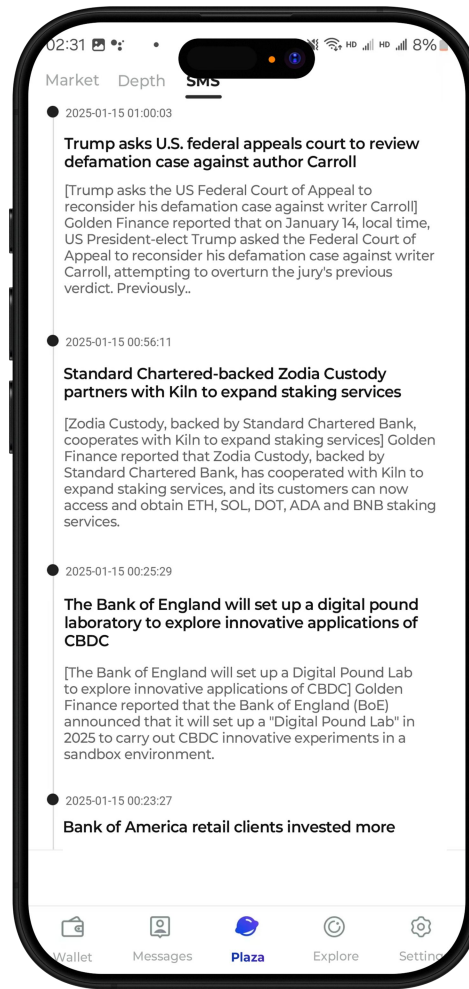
02:31 HD HD 8%

Market Depth SMS

2025-01-15 01:00:03

Trump asks U.S. federal appeals court to review defamation case against author Carroll

[Trump asks the US Federal Court of Appeal to reconsider his defamation case against writer Carroll] Golden Finance reported that on January 14, local time, US President-elect Trump asked the Federal Court of Appeal to reconsider his defamation case against writer Carroll, attempting to overturn the jury's previous verdict. Previously..

2025-01-15 00:56:11

Standard Chartered-backed Zodia Custody partners with Kiln to expand staking services

[Zodia Custody, backed by Standard Chartered Bank, cooperates with Kiln to expand staking services] Golden Finance reported that Zodia Custody, backed by Standard Chartered Bank, has cooperated with Kiln to expand staking services, and its customers can now access and obtain ETH, SOL, DOT, ADA and BNB staking services.

2025-01-15 00:25:29

The Bank of England will set up a digital pound laboratory to explore innovative applications of CBDC

[The Bank of England will set up a Digital Pound Lab to explore innovative applications of CBDC] Golden Finance reported that the Bank of England (BoE) announced that it will set up a "Digital Pound Lab" in 2025 to carry out CBDC innovative experiments in a sandbox environment.

2025-01-15 00:23:27

Bank of America retail clients invested more

Wallet Messages Plaza Explore Settin